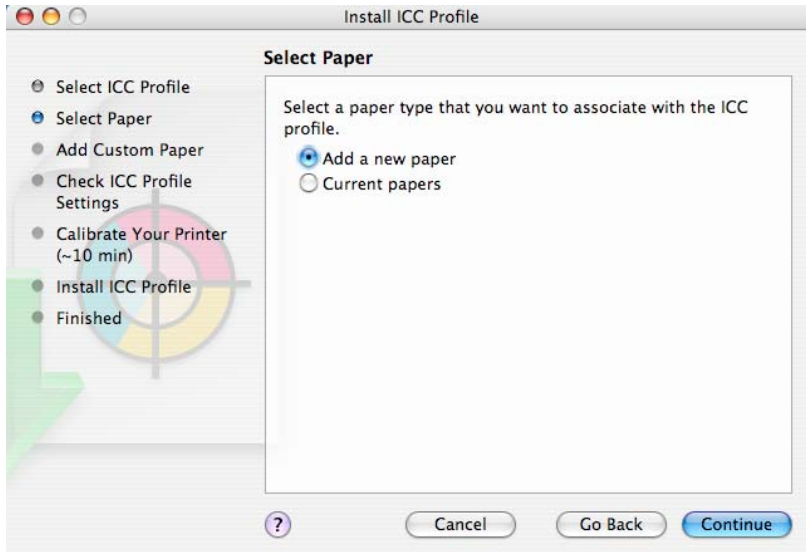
Install ICC Profile

Select Paper

Select ICC Profile
Select Paper
Add Custom Paper
Check ICC Profile Settings
Calibrate Your Printer (~10 min)
Install ICC Profile
Finished

Select a paper type that you want to associate with the ICC profile.

Add a new paper
Current papers

?
Cancel
Go Back
Continue